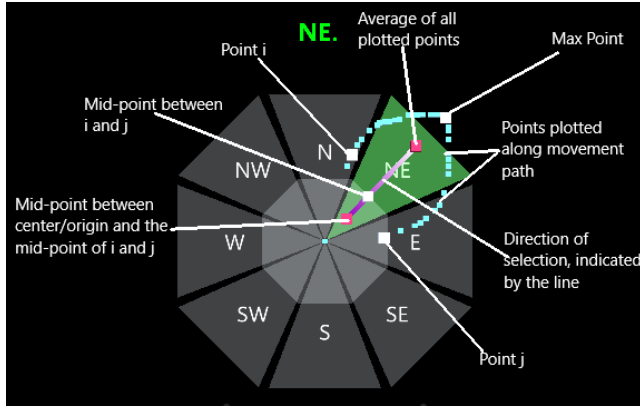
NE.

Average of all plotted points

Max Point

Point i

Mid-point between i and j

Points plotted along movement path

Mid-point between center/origin and the mid-point of i and j

Direction of selection, indicated by the line

Point j

N

NW

NE

W

E

SW

S

SE